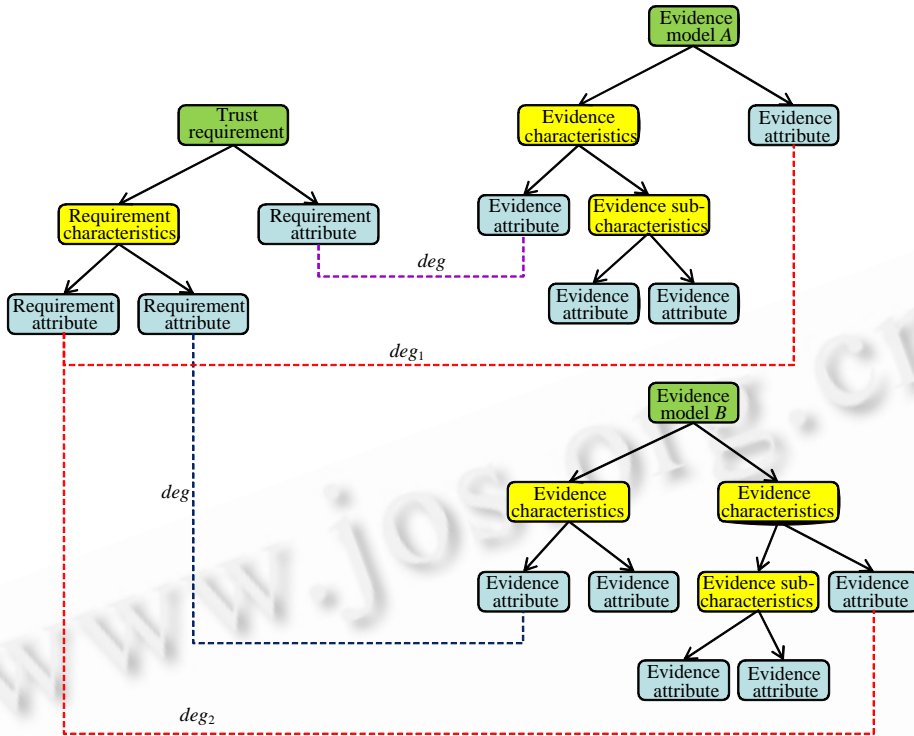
Evidence model $A$

Trust requirement

Evidence characteristics

Evidence attribute

Requirement characteristics

Requirement attribute

Evidence attribute

Evidence sub-characteristics

$deg$

Evidence attribute

Evidence attribute

Requirement attribute

Requirement attribute

$deg_1$

Evidence model $B$

$deg$

Evidence characteristics

Evidence characteristics

Evidence attribute

Evidence attribute

Evidence sub-characteristics

Evidence attribute

Evidence attribute

Evidence attribute

$deg_2$

www.jos.org.cn